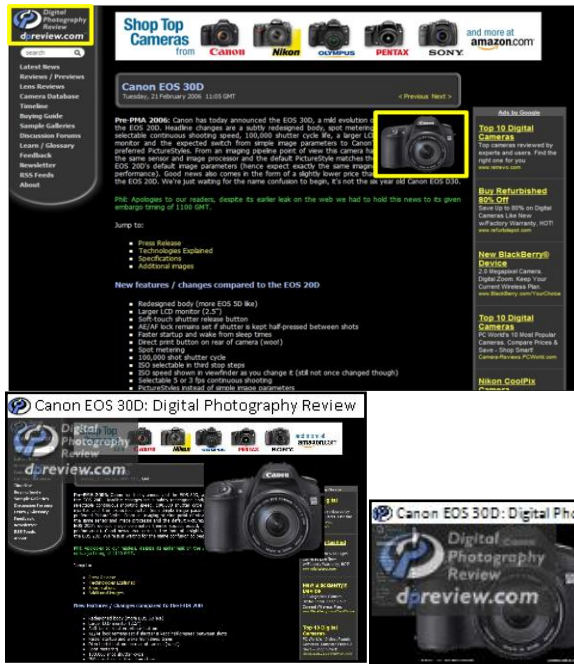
Digital Photography Review
dpreview.com

search

Latest News
Reviews / Previews
Lens Reviews
Camera Database
Timeline
Buying Guide
Sample Galleries
Discussion Forums
Learn / Glossary
Feedback
Newsletter
RSS Feeds
About

Shop Top Cameras from Canon Nikon OLYMPUS PENTAX SONY and more at amazon.com

Canon EOS 30D
Tuesday, 21 February 2006 11:05 GMT
< Previous Next >

Pre-PMA 2006: Canon has today announced the EOS 30D, a mild evolution of the EOS 20D. Headline changes are a subtly redesigned body, spot metering, selectable continuous shooting speed, 100,000 shutter cycle life, a larger LCD monitor and the expected switch from simple image parameters to Canon's preferred PictureStyles. From an imaging pipeline point of view this camera has the same sensor and image processor and the default PictureStyle matches the EOS 20D's default image parameters (hence expect exactly the same imaging performance). Good news also comes in the form of a slightly lower price than the EOS 20D. We're just waiting for the name confusion to begin, it's not the six year old Canon EOS D30.

Phil: Apologies to our readers, despite its earlier leak on the web we had to hold this news to its given embargo timing of 1100 GMT.

Jump to:

Press Release
Technologies Explained
Specifications
Additional images

New features / changes compared to the EOS 20D

Redesigned body (more EOS 5D like)
Larger LCD monitor (2.5")
Soft-touch shutter release button
AE/AF lock remains set if shutter is kept half-pressed between shots
Faster startup and wake from sleep times
Direct print button on rear of camera (woo!)
Spot metering
100,000 shot shutter cycle
ISO selectable in third stop steps
ISO speed shown in viewfinder as you change it (still not once changed though)
Selectable 5 or 3 fps continuous shooting
PictureStyles instead of simple image parameters

Ads by Google

Top 10 Digital Cameras
Top cameras reviewed by experts and users. Find the right one for you
www.retrevo.com

Buy Refurbished 80% Off
Save Up to 80% on Digital Cameras Like New w/Factory Warranty. HOT!
www.refurbdepot.com

New BlackBerry® Device
2.0 Megapixel Camera, Digital Zoom. Keep Your Current Wireless Plan.
www.BlackBerry.com/YourChoice

Top 10 Digital Cameras
PC World's 10 Most Popular Cameras, Compare Prices & Save - Shop Smart!
Camera-Reviews.PCWorld.com

Nikon CoolPix Camera

Canon EOS 30D: Digital Photography Review

Digital Photography Review
dpreview.com

Canon EOS 30D: Digital Pho

Digital Photography Review
dpreview.com